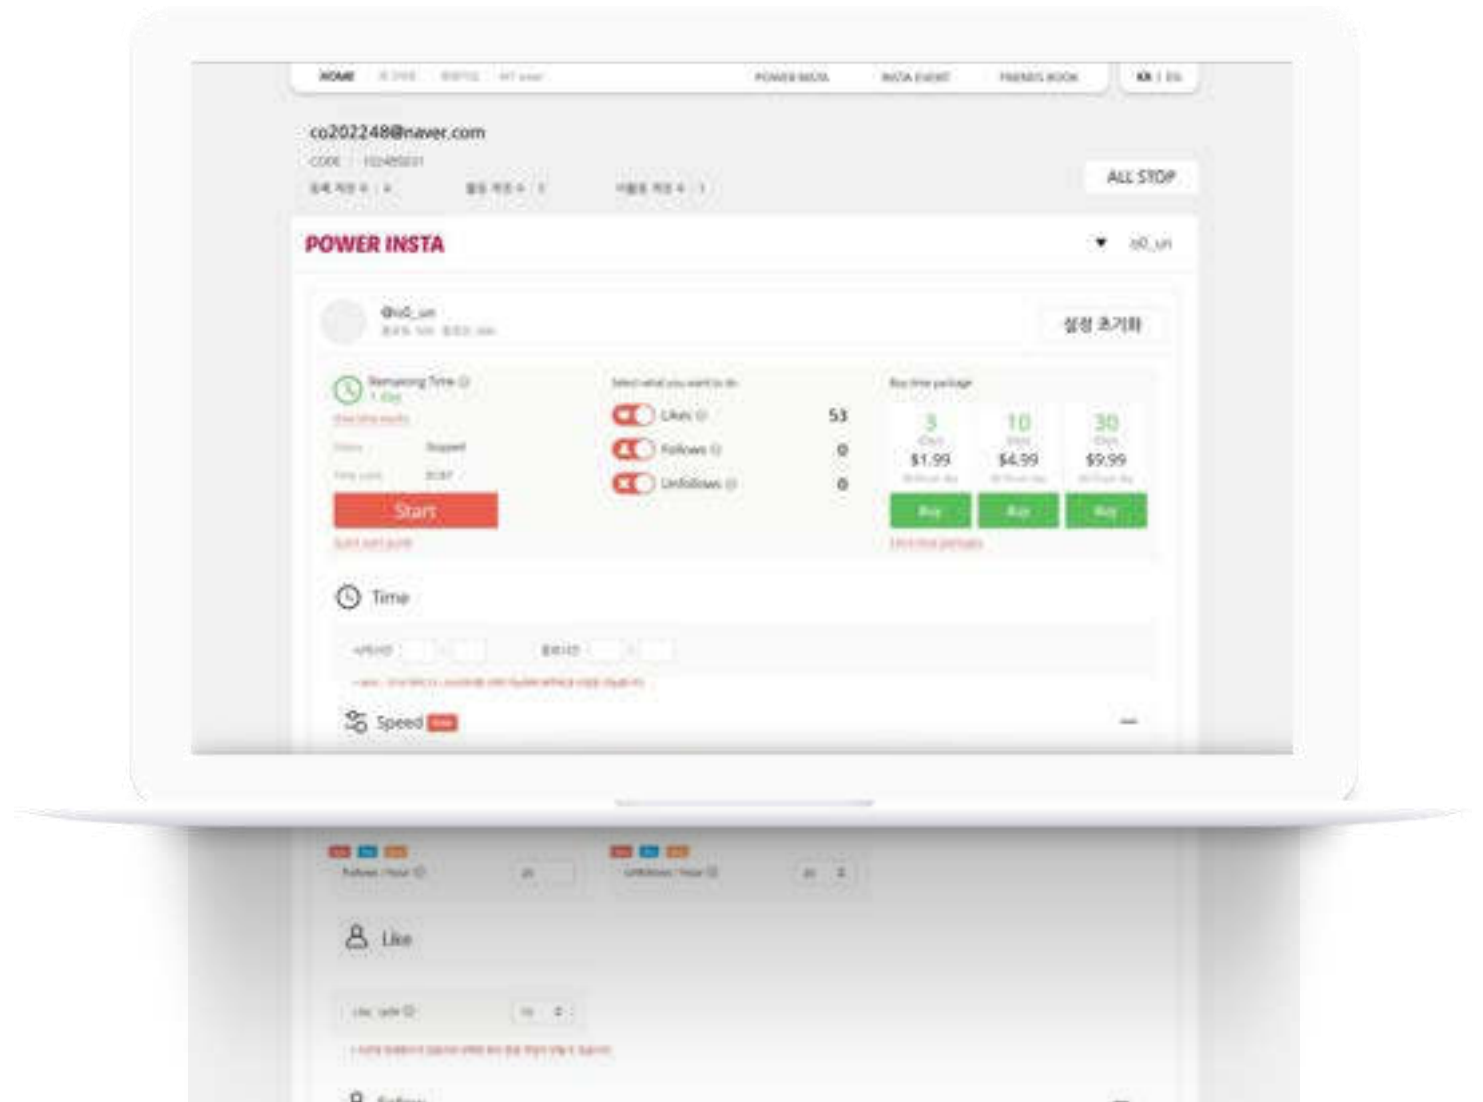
HOME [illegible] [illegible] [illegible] POWER INSTA INSTA EVENT FRIENDS BOOK KR | EN

co202248@naver.com
CODE : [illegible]
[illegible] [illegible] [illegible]

ALL STOP

POWER INSTA

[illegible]

@io0_un
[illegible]

설정 초기화

Remaining Time
1 day
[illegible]
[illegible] Stopped
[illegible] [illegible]

Start

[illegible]

Select what you want to do

Likes 53
Follows 0
Unfollows 0

Buy time package

| 3 Days | 10 Days | 30 Days |
|---|---|---|
| $1.99 | $4.99 | $9.99 |
| Buy | Buy | Buy |

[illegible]

Time

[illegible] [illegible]

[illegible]

Speed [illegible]

Follows / hour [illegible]
Unfollows / hour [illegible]

Like

Like_rate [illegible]

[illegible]

Follow